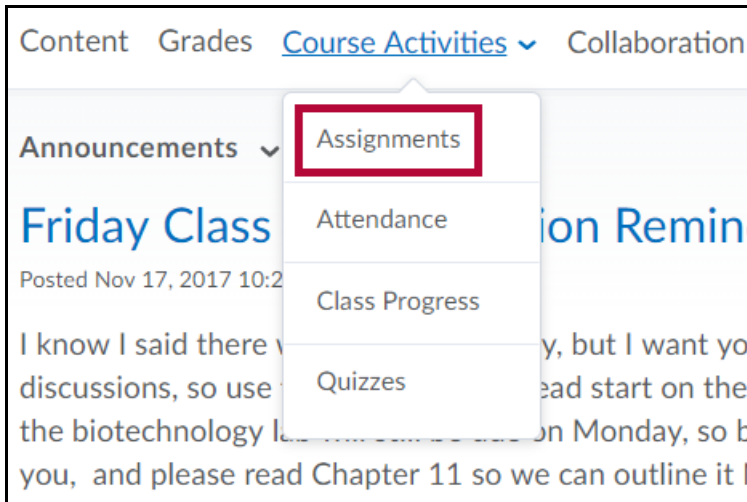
Content Grades Course Activities Collaboration

Assignments

Attendance

Class Progress

Quizzes

Announcements

Friday Class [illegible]ion Remin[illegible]

Posted Nov 17, 2017 10:2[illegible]

I know I said there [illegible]y, but I want yo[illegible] discussions, so use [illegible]ead start on the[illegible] the biotechnology la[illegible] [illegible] on Monday, so b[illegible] you, and please read Chapter 11 so we can outline it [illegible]